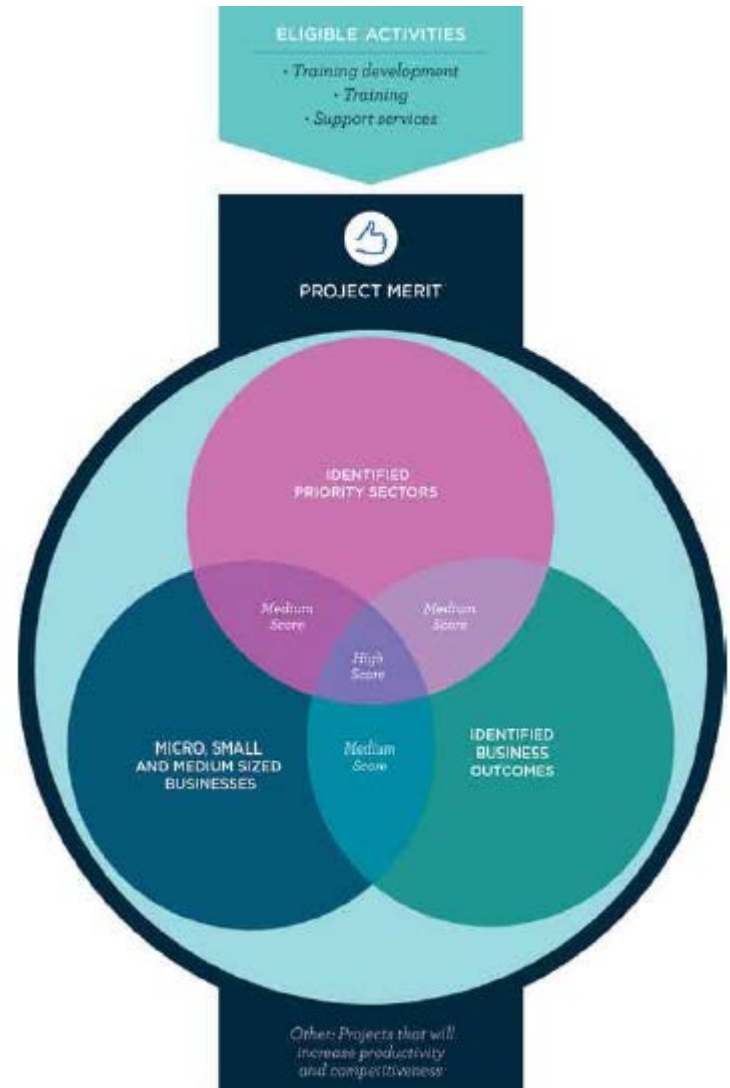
ELIGIBLE ACTIVITIES

· Training development
· Training
· Support services

PROJECT MERIT

IDENTIFIED PRIORITY SECTORS

Medium Score

Medium Score

High Score

MICRO, SMALL AND MEDIUM SIZED BUSINESSES

Medium Score

IDENTIFIED BUSINESS OUTCOMES

Other: Projects that will increase productivity and competitiveness